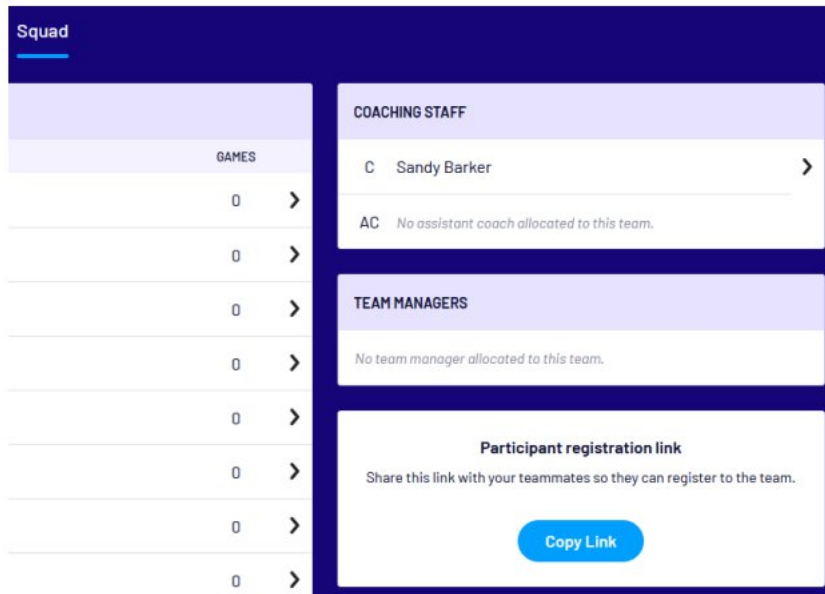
Squad

| GAMES |
|---|
| 0 |
| 0 |
| 0 |
| 0 |
| 0 |
| 0 |
| 0 |
| 0 |

COACHING STAFF

C Sandy Barker

AC No assistant coach allocated to this team.

TEAM MANAGERS

No team manager allocated to this team.

Participant registration link

Share this link with your teammates so they can register to the team.

Copy Link